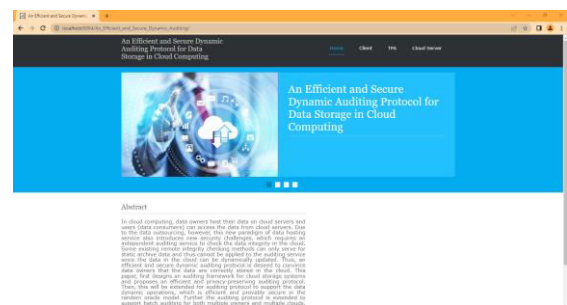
An Efficient and Secure Dynami ×

localhost:8084/An_Efficient_and_Secure_Dynamic_Auditing/

An Efficient and Secure Dynamic Auditing Protocol for Data Storage in Cloud Computing

Home Client TPA Cloud Server

An Efficient and Secure Dynamic Auditing Protocol for Data Storage in Cloud Computing

Abstract

In cloud computing, data owners host their data on cloud servers and users (data consumers) can access the data from cloud servers. Due to the data outsourcing, however, this new paradigm of data hosting service also introduces new security challenges, which requires an independent auditing service to check the data integrity in the cloud. Some existing remote integrity checking methods can only serve for static archive data and thus cannot be applied to the auditing service since the data in the cloud can be dynamically updated. Thus, an efficient and secure dynamic auditing protocol is desired to convince data owners that the data are correctly stored in the cloud. This paper, first designs an auditing framework for cloud storage systems and proposes an efficient and privacy-preserving auditing protocol. Then, this will be extended for auditing protocol to support the data dynamic operations, which is efficient and provably secure in the random oracle model. Further the auditing protocol is extended to support batch auditing for both multiple owners and multiple clouds,